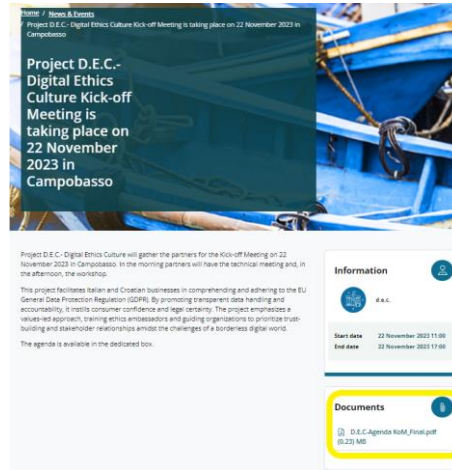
Home / News & Events
/ Project D.E.C.- Digital Ethics Culture Kick-off Meeting is taking place on 22 November 2023 in Campobasso

Project D.E.C.- Digital Ethics Culture Kick-off Meeting is taking place on 22 November 2023 in Campobasso

Project D.E.C.- Digital Ethics Culture will gather the partners for the Kick-off Meeting on 22 November 2023 in Campobasso. In the morning partners will have the technical meeting and, in the afternoon, the workshop.

This project facilitates Italian and Croatian businesses in comprehending and adhering to the EU General Data Protection Regulation (GDPR). By promoting transparent data handling and accountability, it instills consumer confidence and legal certainty. The project emphasizes a values-led approach, training ethics ambassadors and guiding organizations to prioritize trust-building and stakeholder relationships amidst the challenges of a borderless digital world.

The agenda is available in the dedicated box.

Information

d.e.c.

Start date 22 November 2023 11:00
End date 22 November 2023 17:00

Documents

D.E.C-Agenda KoM_Final.pdf (0.23) MB